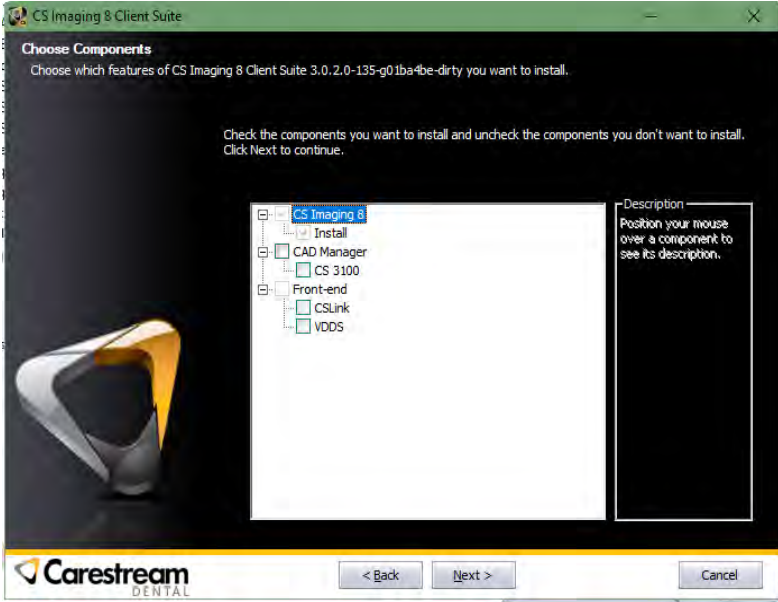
CS Imaging 8 Client Suite

Choose Components

Choose which features of CS Imaging 8 Client Suite 3.0.2.0-135-g01ba4be-dirty you want to install.

Check the components you want to install and uncheck the components you don't want to install. Click Next to continue.

CS Imaging 8
Install
CAD Manager
CS 3100
Front-end
CSLink
VDDS

Description
Position your mouse over a component to see its description.

Carestream DENTAL

< Back
Next >
Cancel